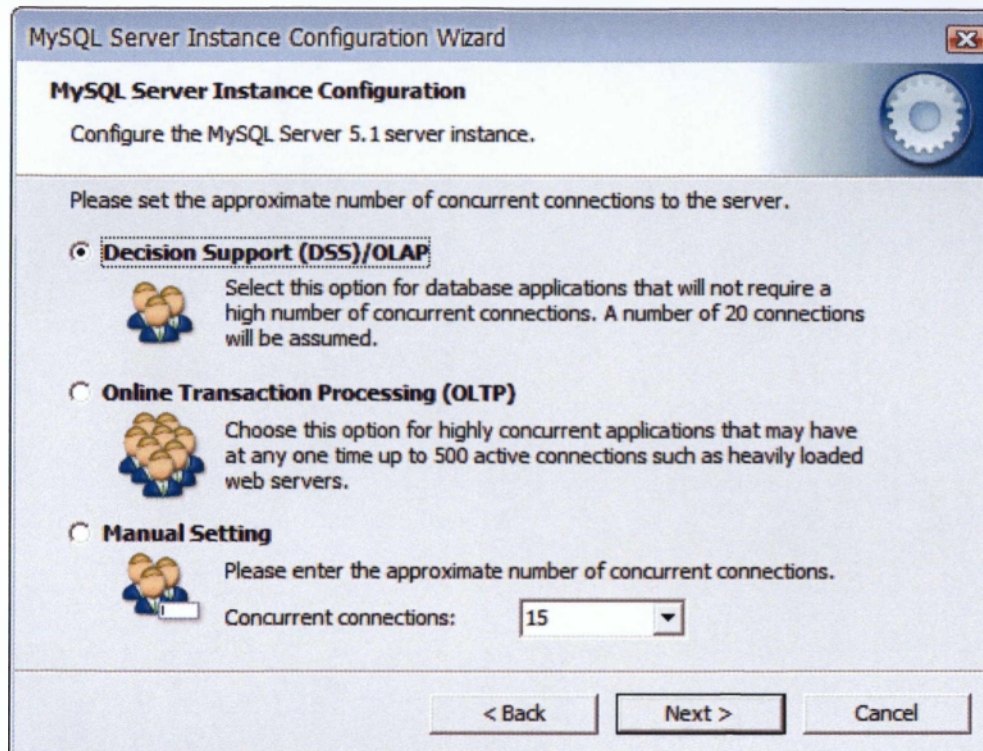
MySQL Server Instance Configuration Wizard

MySQL Server Instance Configuration

Configure the MySQL Server 5.1 server instance.

Please set the approximate number of concurrent connections to the server.

Decision Support (DSS)/OLAP

Select this option for database applications that will not require a high number of concurrent connections. A number of 20 connections will be assumed.

Online Transaction Processing (OLTP)

Choose this option for highly concurrent applications that may have at any one time up to 500 active connections such as heavily loaded web servers.

Manual Setting

Please enter the approximate number of concurrent connections.

Concurrent connections: 15

< Back Next > Cancel